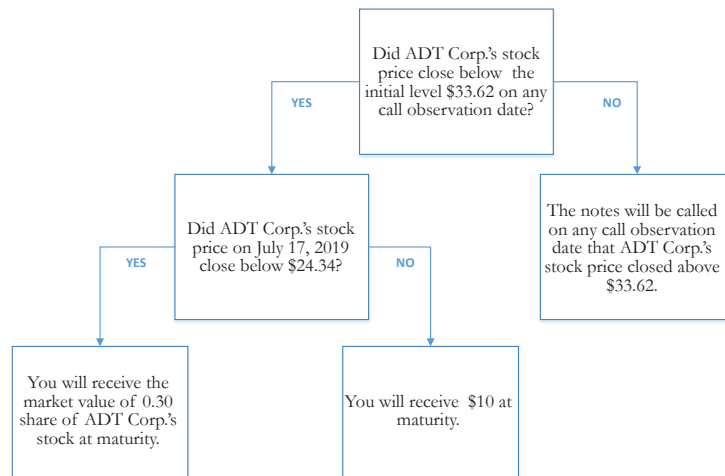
Did ADT Corp.'s stock price close below the initial level $33.62 on any call observation date?

YES

NO

Did ADT Corp.'s stock price on July 17, 2019 close below $24.34?

The notes will be called on any call observation date that ADT Corp.'s stock price closed above $33.62.

YES

NO

You will receive the market value of 0.30 share of ADT Corp.'s stock at maturity.

You will receive $10 at maturity.